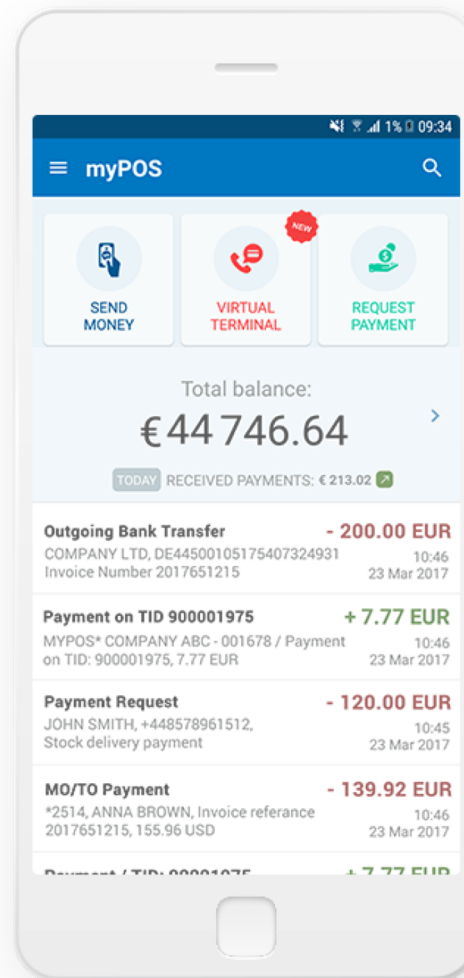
1% 09:34

myPOS

SEND MONEY

NEW

VIRTUAL TERMINAL

REQUEST PAYMENT

Total balance:

€44 746.64

TODAY RECEIVED PAYMENTS: € 213.02

Outgoing Bank Transfer
- 200.00 EUR
COMPANY LTD, DE44500105175407324931
Invoice Number 2017651215
10:46
23 Mar 2017

Payment on TID 900001975
+ 7.77 EUR
MYPOS* COMPANY ABC - 001678 / Payment on TID: 900001975, 7.77 EUR
10:46
23 Mar 2017

Payment Request
- 120.00 EUR
JOHN SMITH, +448578961512,
Stock delivery payment
10:45
23 Mar 2017

MO/TO Payment
- 139.92 EUR
*2514, ANNA BROWN, Invoice referance 2017651215, 155.96 USD
10:46
23 Mar 2017

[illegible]
+ 7.77 EUR